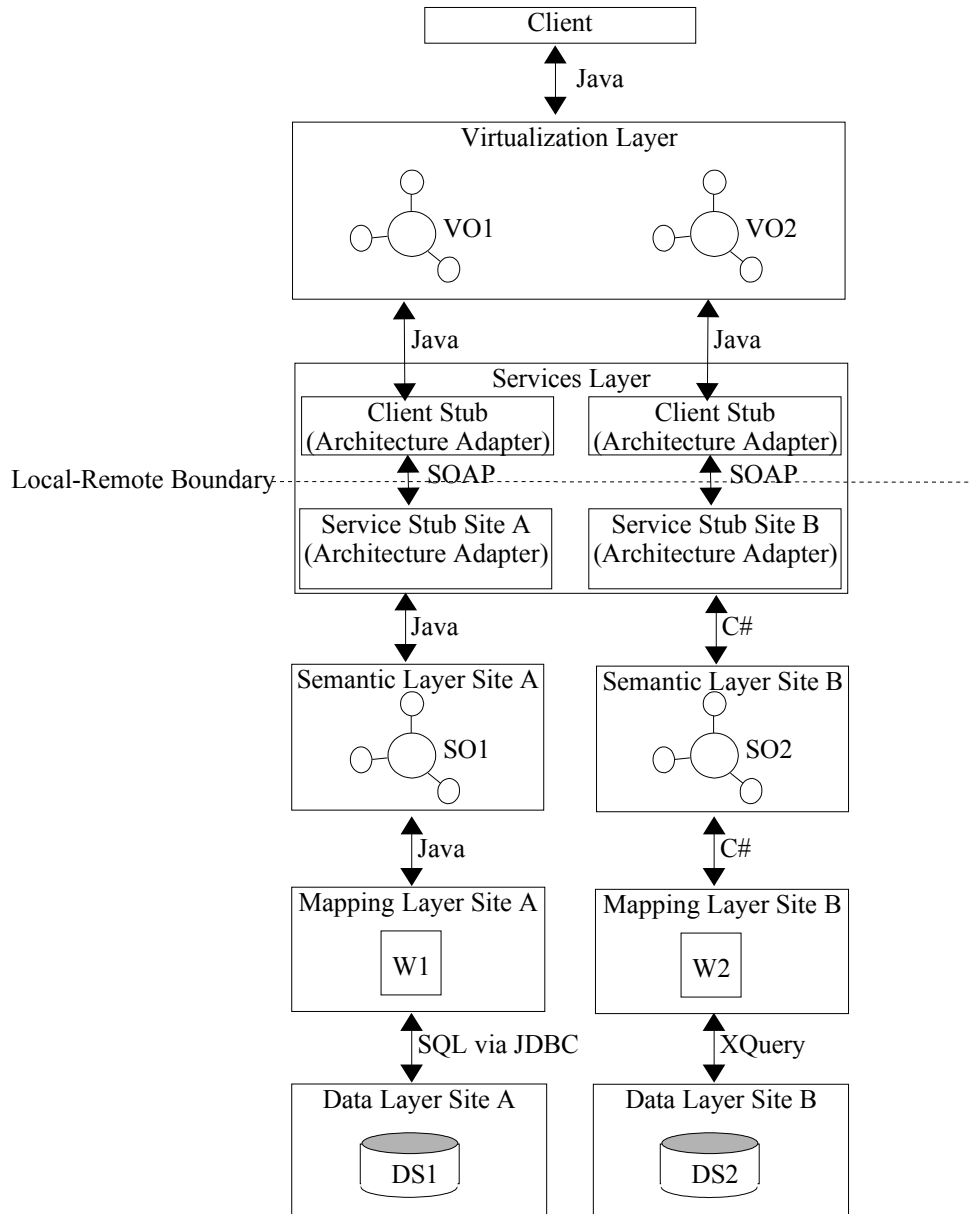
Client

Java

Virtualization Layer

VO1

VO2

Java

Java

Services Layer

Client Stub (Architecture Adapter)

Client Stub (Architecture Adapter)

Local-Remote Boundary

SOAP

SOAP

Service Stub Site A (Architecture Adapter)

Service Stub Site B (Architecture Adapter)

Java

C#

Semantic Layer Site A

SO1

Semantic Layer Site B

SO2

Java

C#

Mapping Layer Site A

W1

Mapping Layer Site B

W2

SQL via JDBC

XQuery

Data Layer Site A

DS1

Data Layer Site B

DS2